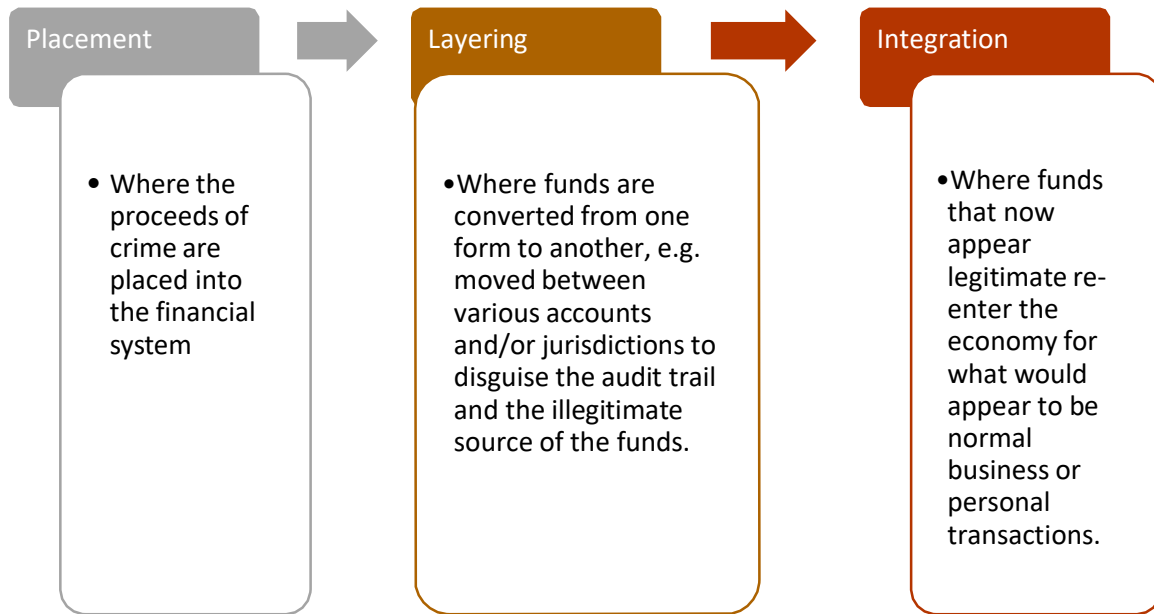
Placement

• Where the proceeds of crime are placed into the financial system

Layering

• Where funds are converted from one form to another, e.g. moved between various accounts and/or jurisdictions to disguise the audit trail and the illegitimate source of the funds.

Integration

• Where funds that now appear legitimate re-enter the economy for what would appear to be normal business or personal transactions.